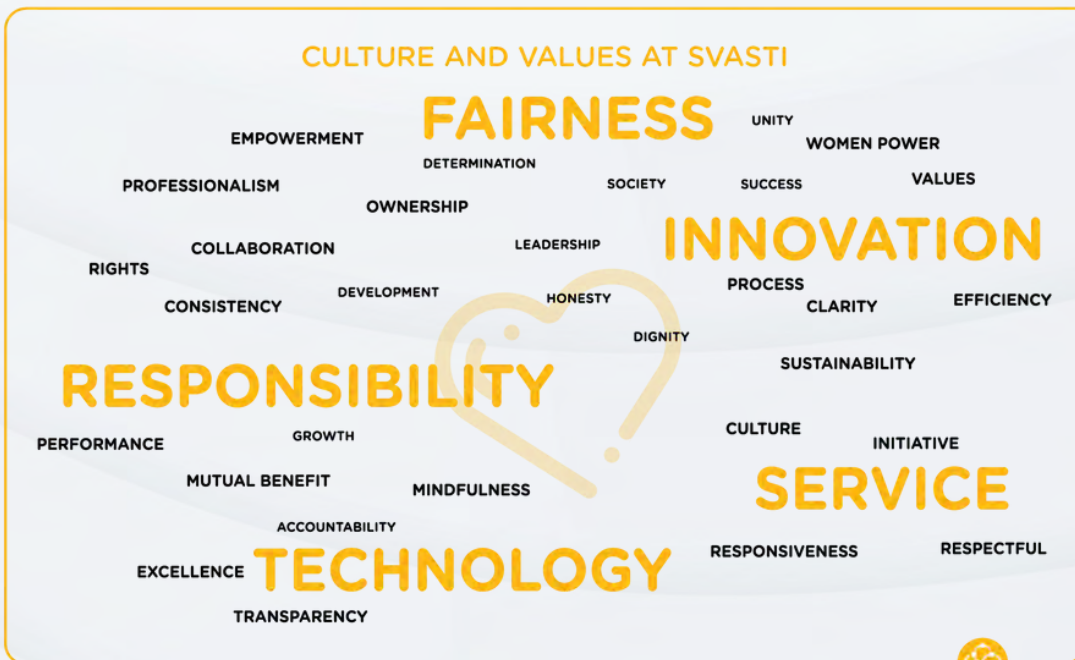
CULTURE AND VALUES AT SVASTI

FAIRNESS
UNITY
EMPOWERMENT
WOMEN POWER
DETERMINATION
PROFESSIONALISM
SOCIETY
SUCCESS
VALUES
OWNERSHIP
COLLABORATION
LEADERSHIP
INNOVATION
RIGHTS
PROCESS
DEVELOPMENT
HONESTY
CONSISTENCY
CLARITY
EFFICIENCY
DIGNITY
SUSTAINABILITY
RESPONSIBILITY
CULTURE
PERFORMANCE
GROWTH
INITIATIVE
MUTUAL BENEFIT
MINDFULNESS
SERVICE
ACCOUNTABILITY
RESPONSIVENESS
RESPECTFUL
EXCELLENCE
TECHNOLOGY
TRANSPARENCY